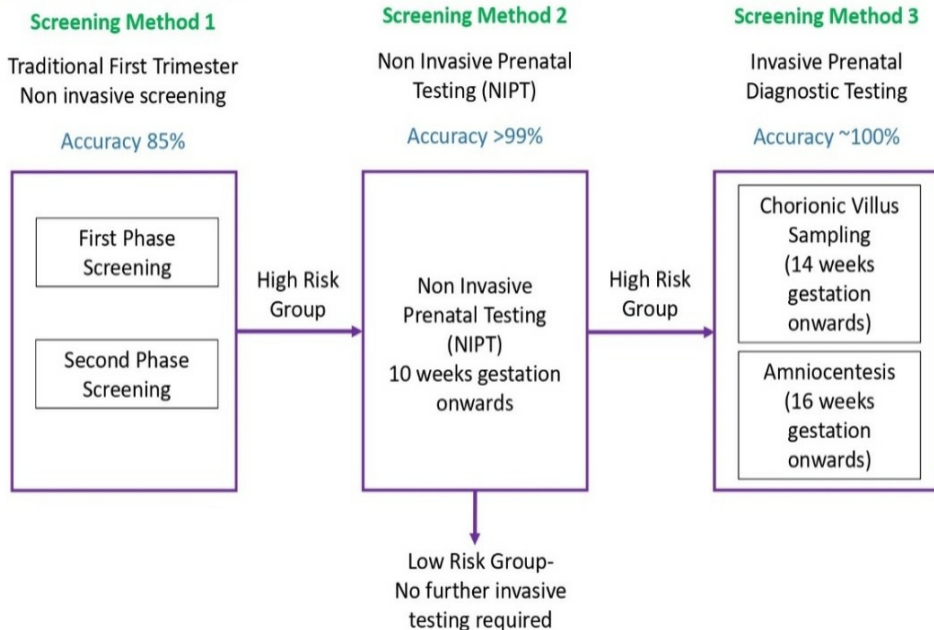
Screening Method 1

Traditional First Trimester Non invasive screening

Accuracy 85%

First Phase Screening

Second Phase Screening

High Risk Group

Screening Method 2

Non Invasive Prenatal Testing (NIPT)

Accuracy >99%

Non Invasive Prenatal Testing (NIPT) 10 weeks gestation onwards

Low Risk Group- No further invasive testing required

High Risk Group

Screening Method 3

Invasive Prenatal Diagnostic Testing

Accuracy ~100%

Chorionic Villus Sampling (14 weeks gestation onwards)

Amniocentesis (16 weeks gestation onwards)